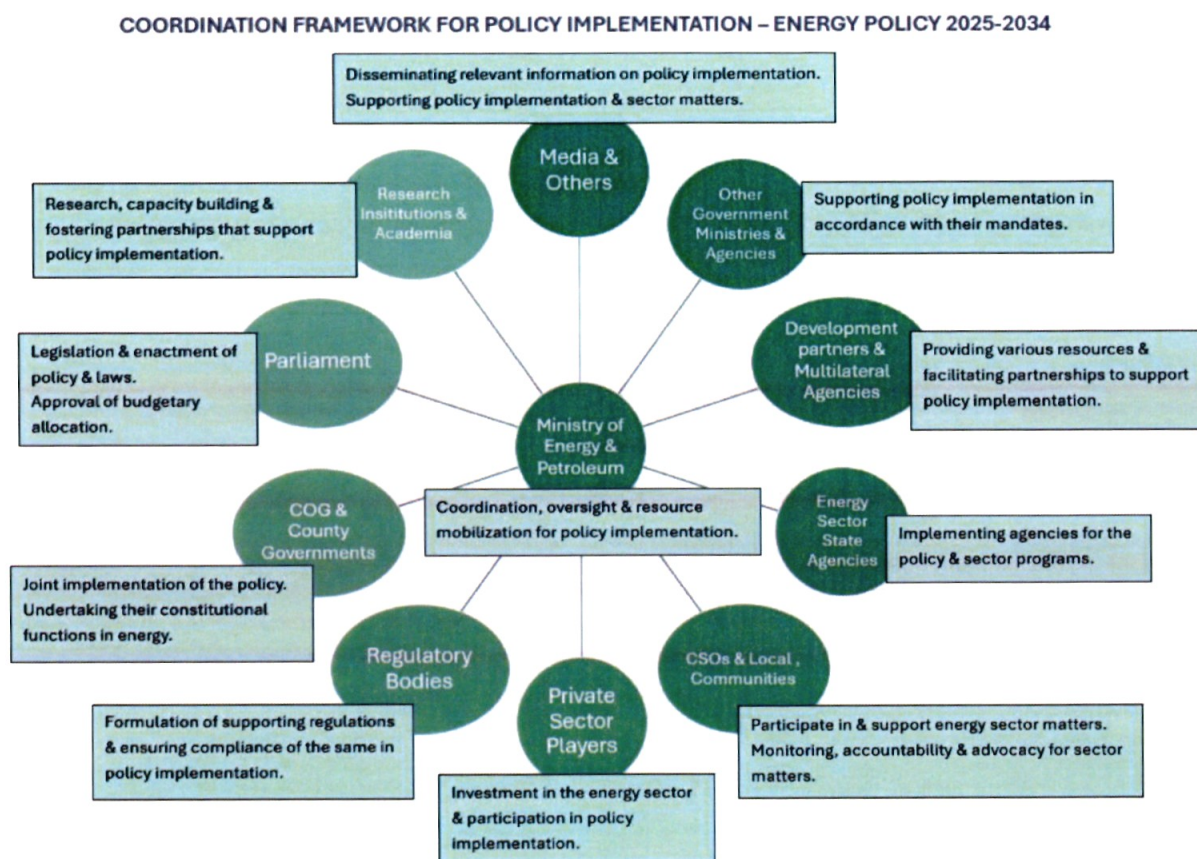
COORDINATION FRAMEWORK FOR POLICY IMPLEMENTATION – ENERGY POLICY 2025-2034

Disseminating relevant information on policy implementation. Supporting policy implementation & sector matters.

Media & Others

Research, capacity building & fostering partnerships that support policy implementation.

Research Insititutions & Academia

Other Government Ministries & Agencies

Supporting policy implementation in accordance with their mandates.

Legislation & enactment of policy & laws. Approval of budgetary allocation.

Parliament

Development partners & Multilateral Agencies

Providing various resources & facilitating partnerships to support policy implementation.

Ministry of Energy & Petroleum

Coordination, oversight & resource mobilization for policy implementation.

COG & County Governments

Energy Sector State Agencies

Implementing agencies for the policy & sector programs.

Joint implementation of the policy. Undertaking their constitutional functions in energy.

Regulatory Bodies

Private Sector Players

CSOs & Local , Communities

Formulation of supporting regulations & ensuring compliance of the same in policy implementation.

Participate in & support energy sector matters. Monitoring, accountability & advocacy for sector matters.

Investment in the energy sector & participation in policy implementation.